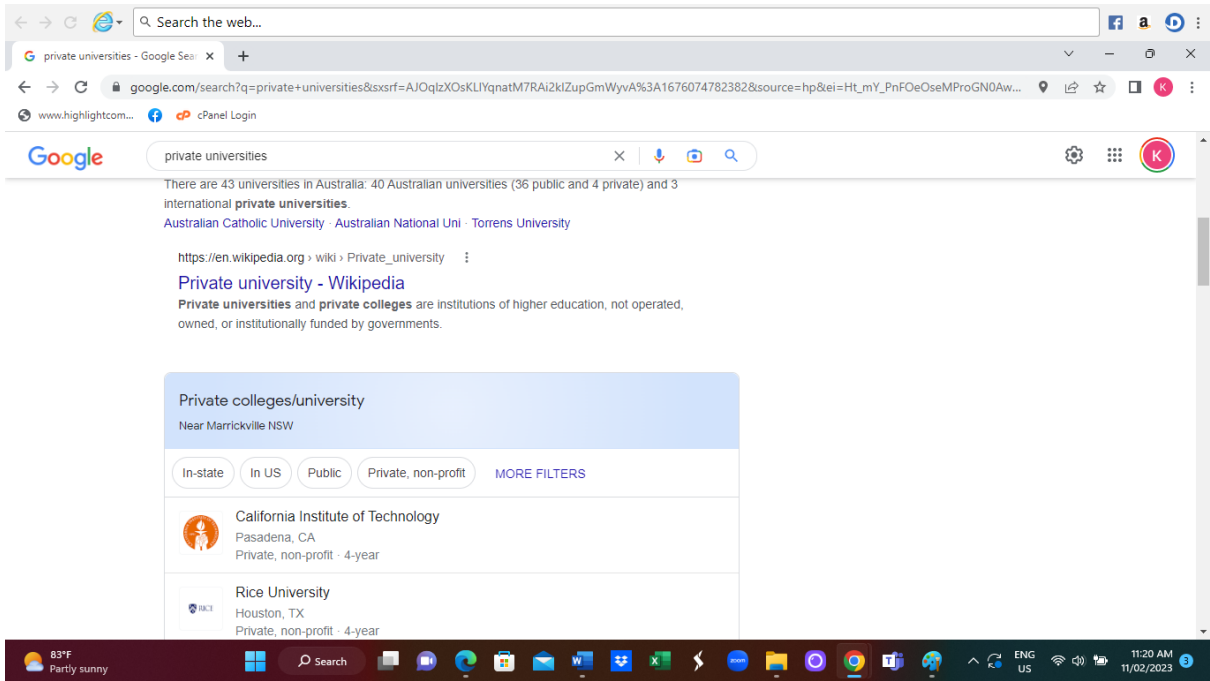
Search the web...

private universities - Google Sea ×

google.com/search?q=private+universities&sxsrf=AJOqlzXOsKLIYqnatM7RAi2kIZupGmWyvA%3A1676074782382&source=hp&ei=Ht_mY_PnFOeOseMProGN0Aw...

www.highlightcom...  cPanel Login

Google  private universities

There are 43 universities in Australia: 40 Australian universities (36 public and 4 private) and 3 international **private universities**.
Australian Catholic University · Australian National Uni · Torrens University

https://en.wikipedia.org › wiki › Private_university

Private university - Wikipedia
**Private universities** and **private colleges** are institutions of higher education, not operated, owned, or institutionally funded by governments.

Private colleges/university
Near Marrickville NSW

In-state  In US  Public  Private, non-profit  MORE FILTERS

California Institute of Technology
Pasadena, CA
Private, non-profit · 4-year

RICE

Rice University
Houston, TX
Private, non-profit · 4-year

83°F
Partly sunny

Search

ENG
US

11:20 AM
11/02/2023

3